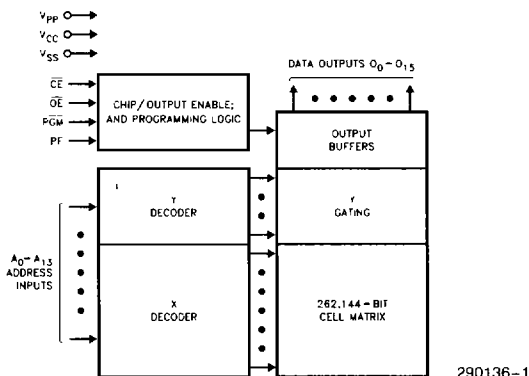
$V_{PP}$
$V_{CC}$
$V_{SS}$
$\overline{CE}$
$\overline{OE}$
$\overline{PGM}$
PF
CHIP/OUTPUT ENABLE; AND PROGRAMMING LOGIC
DATA OUTPUTS $O_0 - O_{15}$
OUTPUT BUFFERS
Y DECODER
Y GATING
$A_0 - A_{13}$ ADDRESS INPUTS
X DECODER
262,144 - BIT CELL MATRIX
290136-1